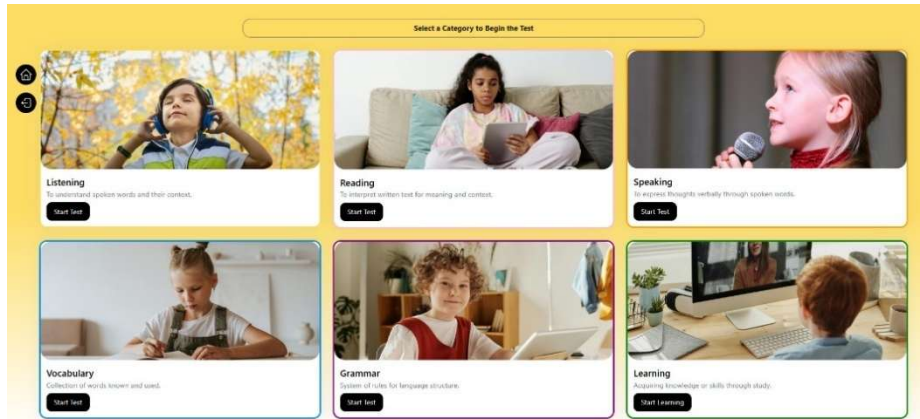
Select a Category to Begin the Test

Listening
To understand spoken words and their context.
Start Test

Reading
To interpret written text for meaning and context.
Start Test

Speaking
To express thoughts verbally through spoken words.
Start Test

Vocabulary
Collection of words known and used.
Start Test

Grammar
System of rules for language structure.
Start Test

Learning
Acquiring knowledge or skills through study.
Start Learning